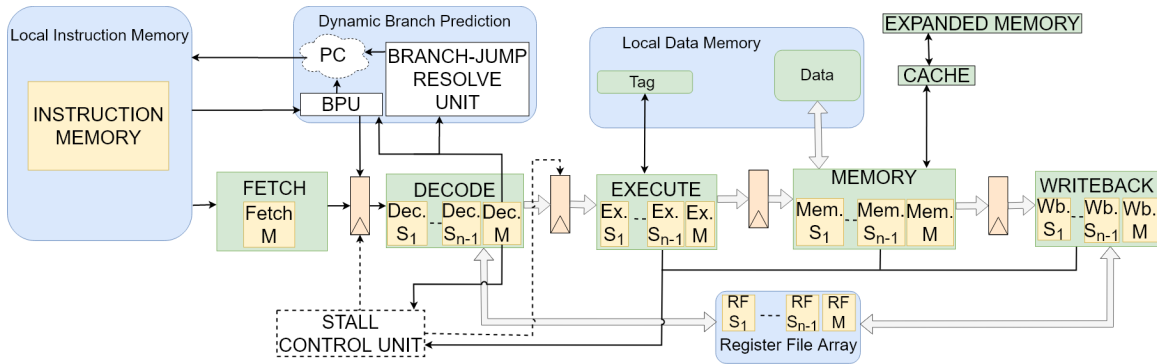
Local Instruction Memory

INSTRUCTION MEMORY

Dynamic Branch Prediction

PC

BRANCH-JUMP RESOLVE UNIT

BPU

Local Data Memory

Tag

Data

EXPANDED MEMORY

CACHE

FETCH

Fetch M

DECODE

Dec. $S_1$

Dec. $S_{n-1}$

Dec. M

EXECUTE

Ex. $S_1$

Ex. $S_{n-1}$

Ex. M

MEMORY

Mem. $S_1$

Mem. $S_{n-1}$

Mem. M

WRITEBACK

Wb. $S_1$

Wb. $S_{n-1}$

Wb. M

STALL CONTROL UNIT

RF $S_1$

RF $S_{n-1}$

RF M

Register File Array